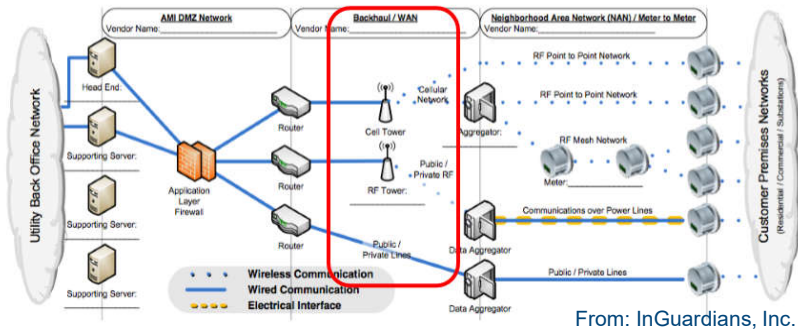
AMI DMZ Network
Vendor Name:

Backhaul / WAN
Vendor Name:

Neighborhood Area Network (NAN) / Meter to Meter
Vendor Name:

Utility Back Office Network

Head End

Supporting Server:

Supporting Server:

Supporting Server:

Application Layer Firewall

Router

Router

Router

Cellular Network

Cell Tower

Public / Private RF

RF Tower:

Public / Private Lines

Aggregator:

RF Point to Point Network

RF Point to Point Network

RF Mesh Network

Meter:

Communications over Power Lines

Data Aggregator

Data Aggregator

Public / Private Lines

Customer Premises Networks
(Residential / Commercial / Substations)

Wireless Communication
Wired Communication
Electrical Interface

From: InGuardians, Inc.